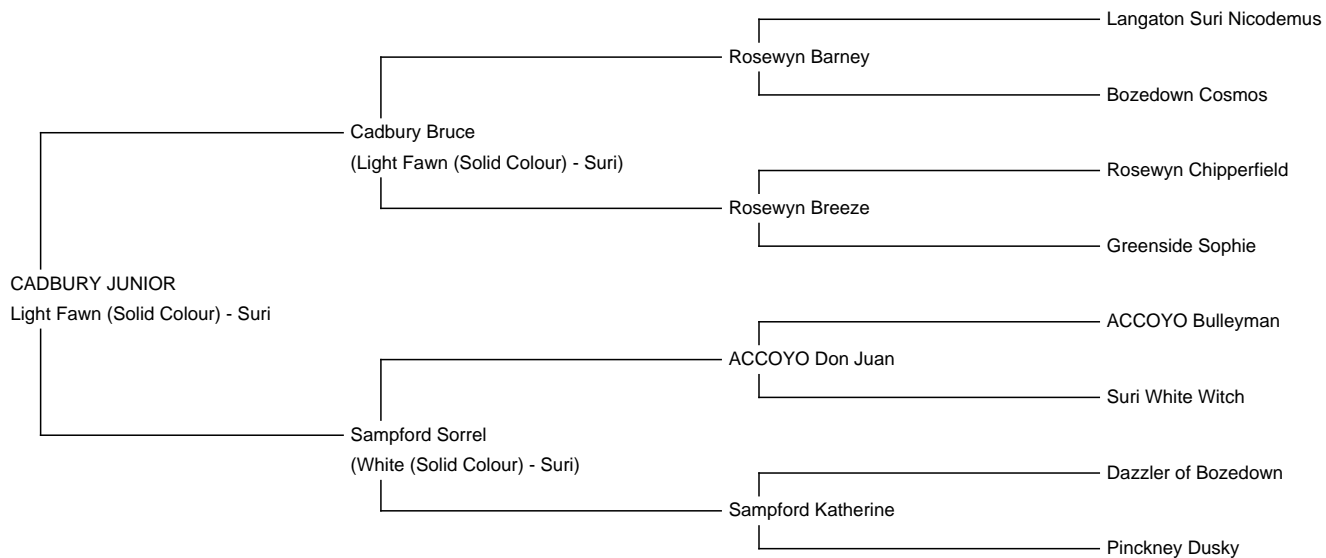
Langaton Suri Nicodemus

Rosewyn Barney

Bozedown Cosmos

Cadbury Bruce
(Light Fawn (Solid Colour) - Suri)

Rosewyn Chipperfield

Rosewyn Breeze

Greenside Sophie

CADBURY JUNIOR
Light Fawn (Solid Colour) - Suri

ACCOYO Bulleyman

ACCOYO Don Juan

Suri White Witch

Sampford Sorrel
(White (Solid Colour) - Suri)

Dazzler of Bozedown

Sampford Katherine

Pinckney Dusky